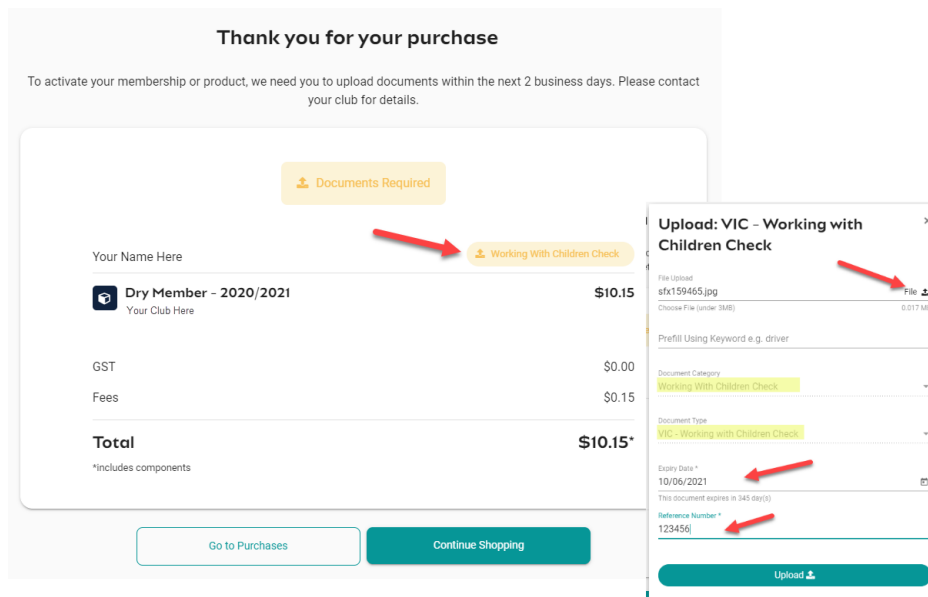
Thank you for your purchase

To activate your membership or product, we need you to upload documents within the next 2 business days. Please contact your club for details.

Documents Required

Your Name Here

Working With Children Check

Dry Member - 2020/2021
Your Club Here

$10.15

GST $0.00

Fees $0.15

Total $10.15*

*includes components

Go to Purchases

Continue Shopping

Upload: VIC - Working with Children Check

File Upload
sfx159465.jpg
File
Choose File (under 3MB)
0.017 MB

Prefill Using Keyword e.g. driver

Document Category
Working With Children Check

Document Type
VIC - Working with Children Check

Expiry Date *
10/06/2021
This document expires in 345 day(s)

Reference Number *
123456

Upload